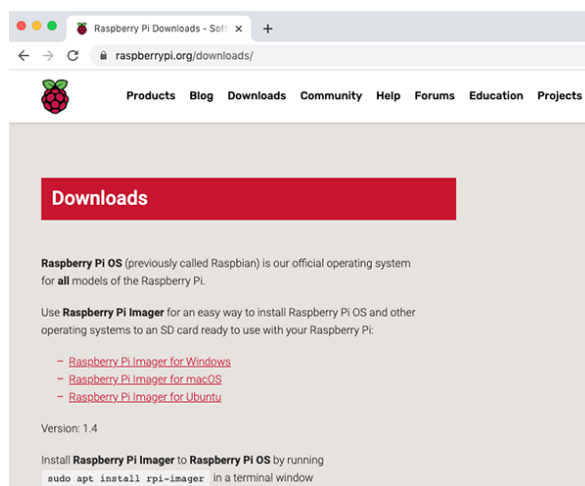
Raspberry Pi Downloads - Soft ×
+
raspberrypi.org/downloads/

Products Blog Downloads Community Help Forums Education Projects

Downloads

Raspberry Pi OS (previously called Raspbian) is our official operating system for all models of the Raspberry Pi.

Use Raspberry Pi Imager for an easy way to install Raspberry Pi OS and other operating systems to an SD card ready to use with your Raspberry Pi:

– Raspberry Pi Imager for Windows
– Raspberry Pi Imager for macOS
– Raspberry Pi Imager for Ubuntu

Version: 1.4

Install Raspberry Pi Imager to Raspberry Pi OS by running sudo apt install rpi-imager in a terminal window